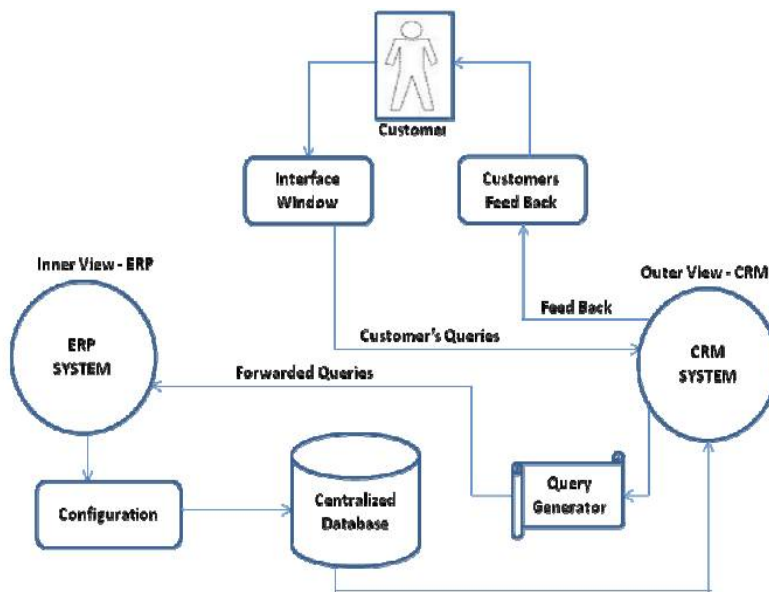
Customer

Interface Window

Customers Feed Back

Inner View - ERP

Outer View - CRM

Feed Back

Customer's Queries

ERP SYSTEM

CRM SYSTEM

Forwarded Queries

Configuration

Centralized Database

Query Generator